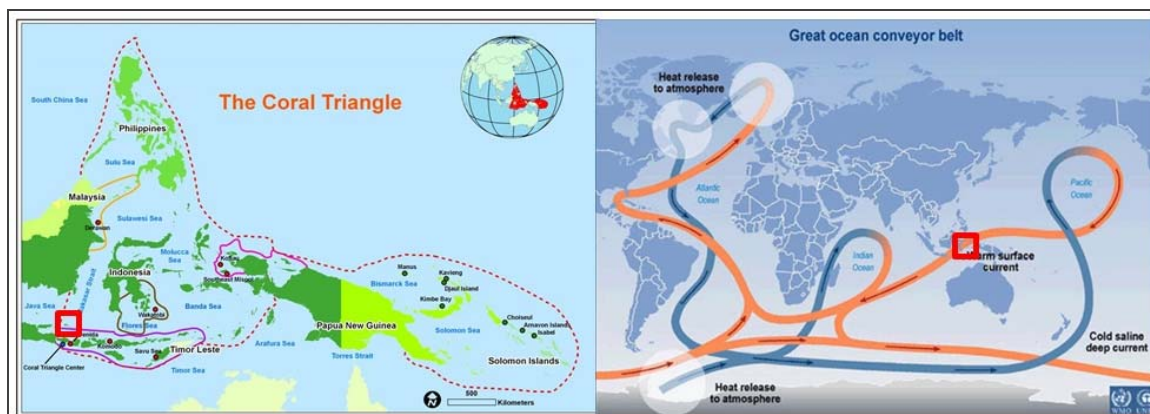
The Coral Triangle

South China Sea
Philippines
Sulu Sea
Malaysia
Derawan
Sulawesi Sea
Molucca Sea
Indonesia
Wakatobi
Banda Sea
Flores Sea
Java Sea
Komodo
Savu Sea
Timor Leste
Timor Sea
Arafura Sea
Coral Triangle Center
Manus
Kavieng
Djaul Island
Bismarck Sea
Kimbe Bay
Papua New Guinea
Solomon Sea
Choiseul
Amavon Island
Isabel
Solomon Islands
Torres Strait
500
Kilometers

Great ocean conveyor belt

Heat release to atmosphere
Atlantic Ocean
Indian Ocean
Pacific Ocean
Warm surface current
Cold saline deep current
Heat release to atmosphere
WMO